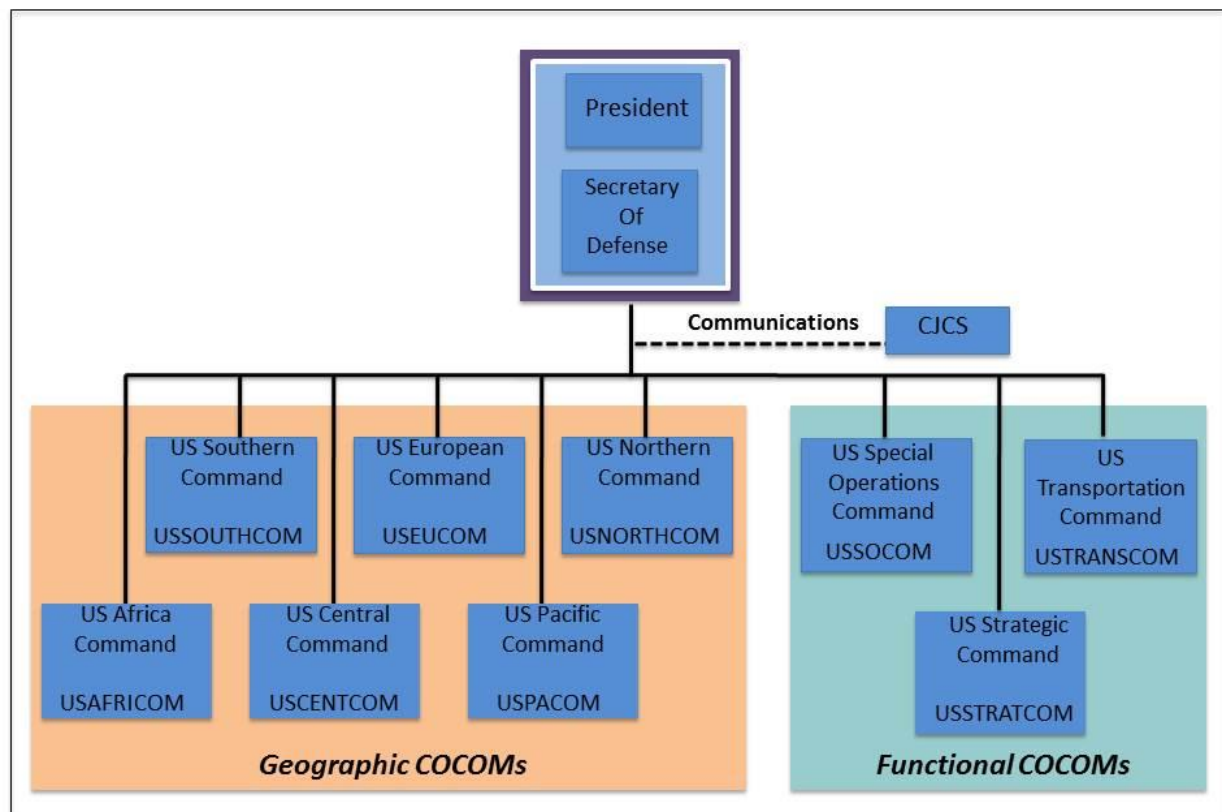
President

Secretary Of Defense

Communications

CJCS

US Southern Command USSOUTHCOM

US European Command USEUCOM

US Northern Command USNORTHCOM

US Africa Command USAFRICOM

US Central Command USCENTCOM

US Pacific Command USPACOM

Geographic COCOMs

US Special Operations Command USSOCOM

US Transportation Command USTRANSCOM

US Strategic Command USSTRATCOM

Functional COCOMs